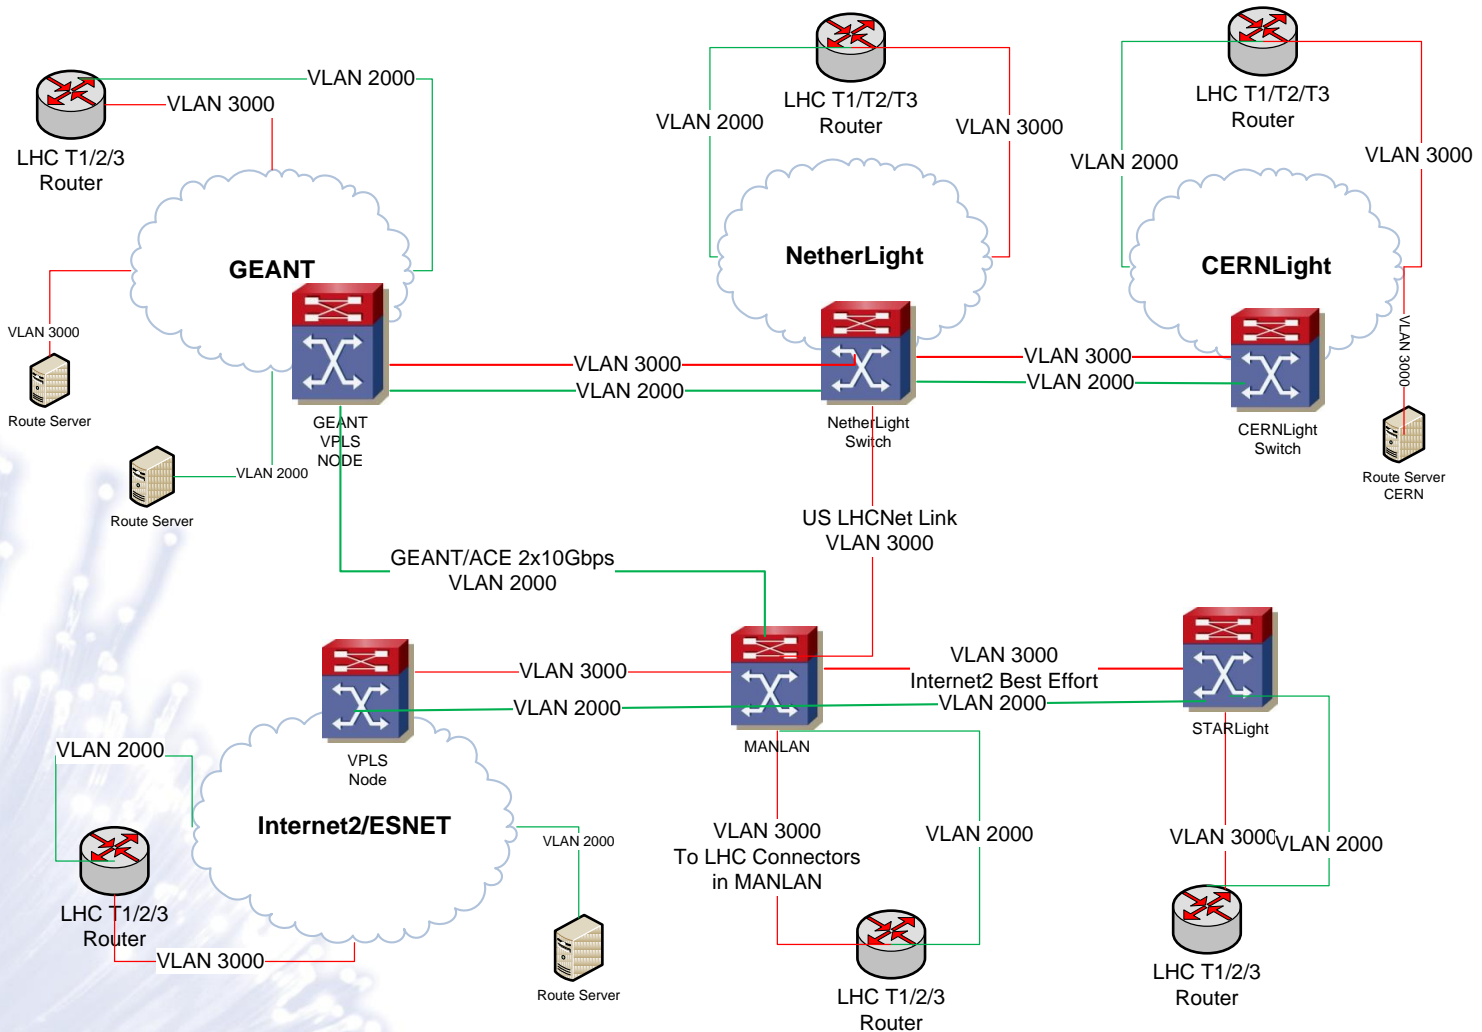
VLAN 2000
VLAN 3000
LHC T1/2/3 Router

VLAN 3000
Route Server

GEANT

GEANT VPLS NODE

VLAN 2000
Route Server

LHC T1/T2/T3 Router
VLAN 2000
VLAN 3000

NetherLight

NetherLight Switch

LHC T1/T2/T3 Router
VLAN 2000
VLAN 3000

CERNLight

CERNLight Switch

VLAN 3000
Route Server CERN

VLAN 3000
VLAN 2000
VLAN 3000
VLAN 2000

US LHCNet Link
VLAN 3000

GEANT/ACE 2x10Gbps
VLAN 2000

VLAN 3000
VLAN 2000
VPLS Node

MANLAN

VLAN 3000
Internet2 Best Effort
VLAN 2000

STARLight

VLAN 2000
Internet2/ESNET
LHC T1/2/3 Router
VLAN 3000

VLAN 2000
Route Server

VLAN 3000
To LHC Connectors
in MANLAN
VLAN 2000
LHC T1/2/3 Router

VLAN 3000
VLAN 2000
LHC T1/2/3 Router